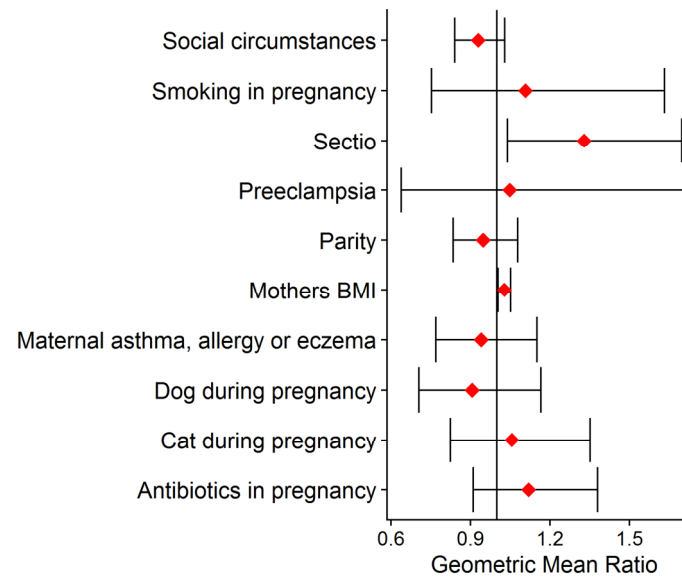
Social circumstances
Smoking in pregnancy
Sectio
Preeclampsia
Parity
Mothers BMI
Maternal asthma, allergy or eczema
Dog during pregnancy
Cat during pregnancy
Antibiotics in pregnancy

0.6
0.9
1.2
1.5
Geometric Mean Ratio